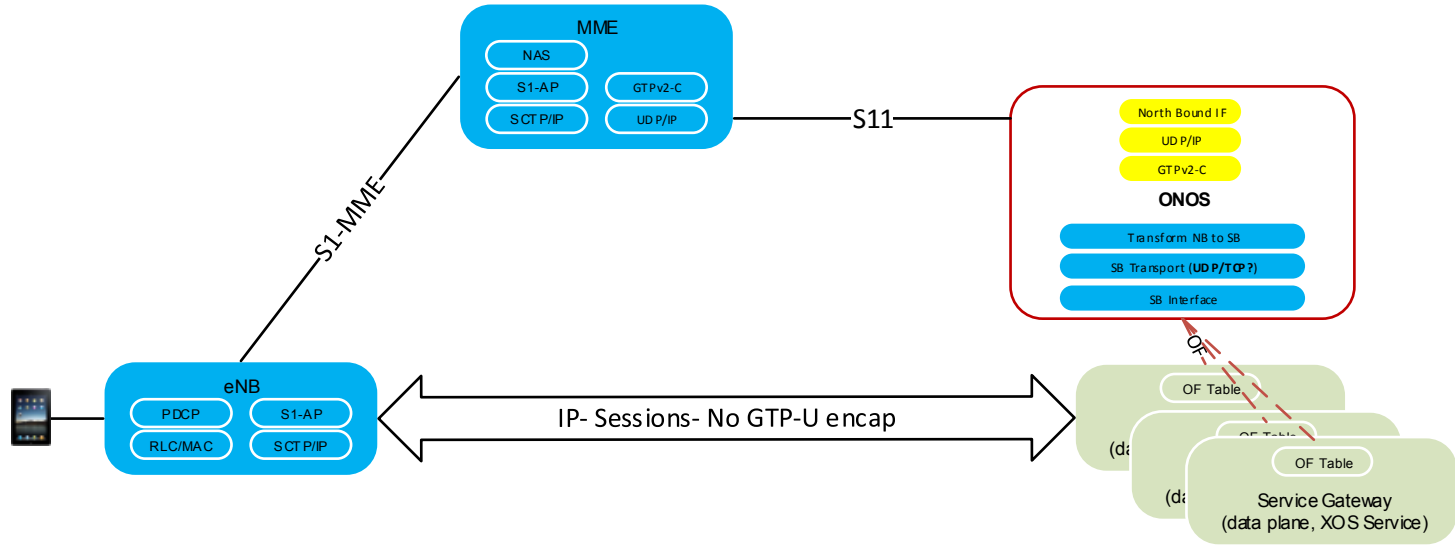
MME

NAS

S1-AP

GTPv2-C

SCTP/IP

UDP/IP

S11

North Bound IF

UDP/IP

GTPv2-C

ONOS

Transform NB to SB

SB Transport (UDP/TCP?)

SB Interface

S1-MME

OF

eNB

PDCP

S1-AP

RLC/MAC

SCTP/IP

IP- Sessions- No GTP-U encap

OF Table

(da

OF Table

(da

OF Table

Service Gateway
(data plane, XOS Service)